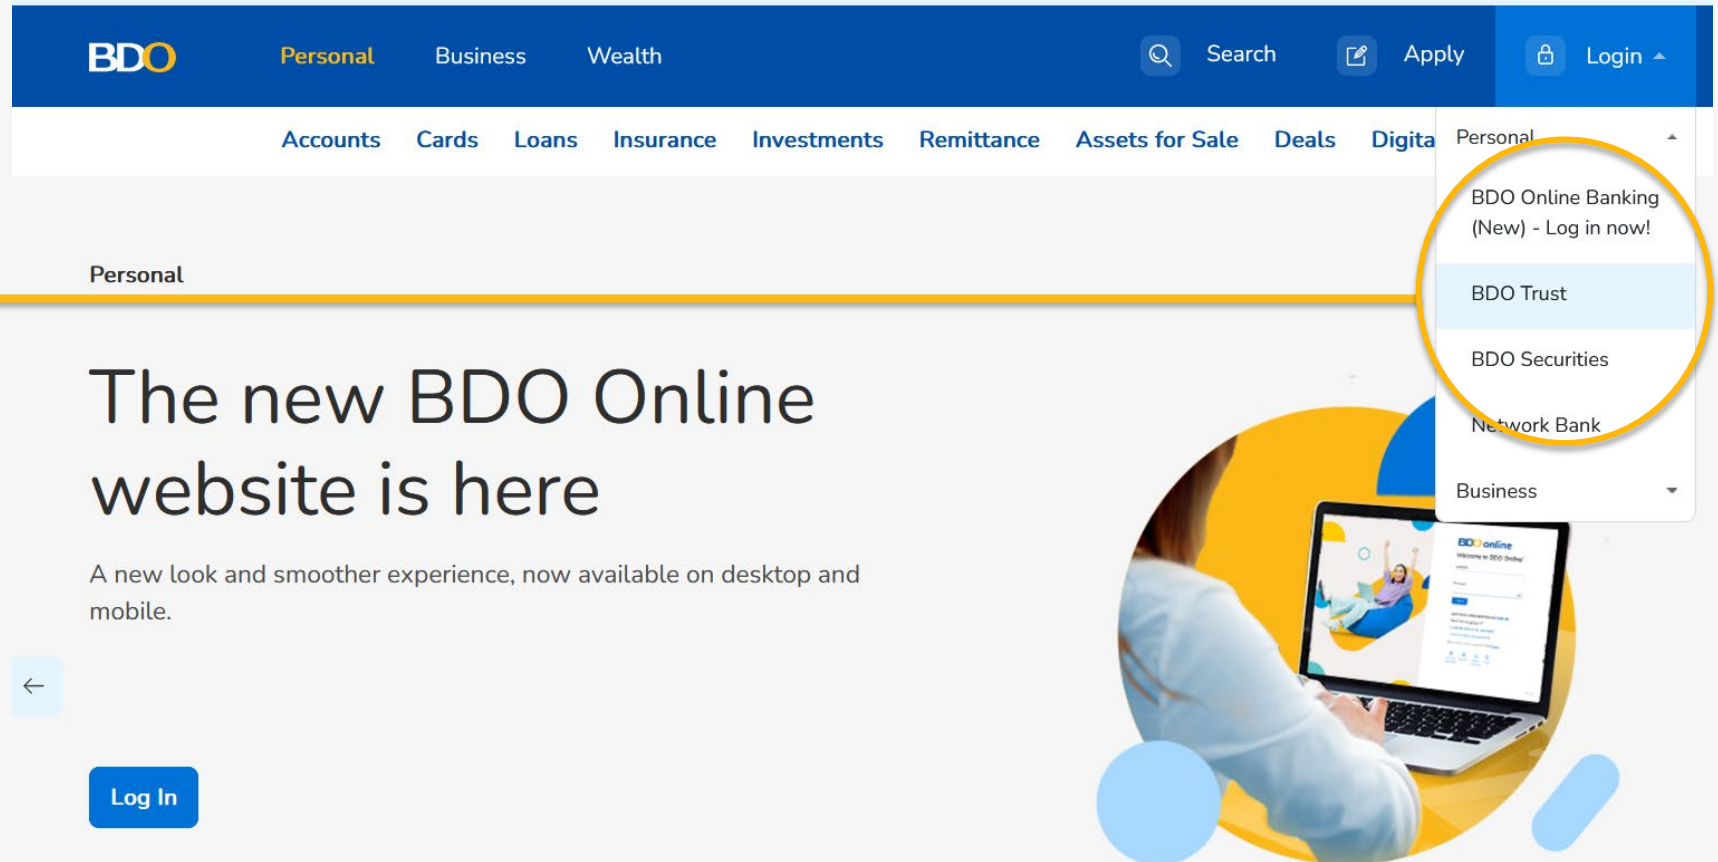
BDO Personal Business Wealth Search Apply Login

Accounts Cards Loans Insurance Investments Remittance Assets for Sale Deals Digita

Personal

BDO Online Banking (New) - Log in now!

BDO Trust

BDO Securities

Network Bank

Business

Personal

The new BDO Online website is here

A new look and smoother experience, now available on desktop and mobile.

Log In

BDO online